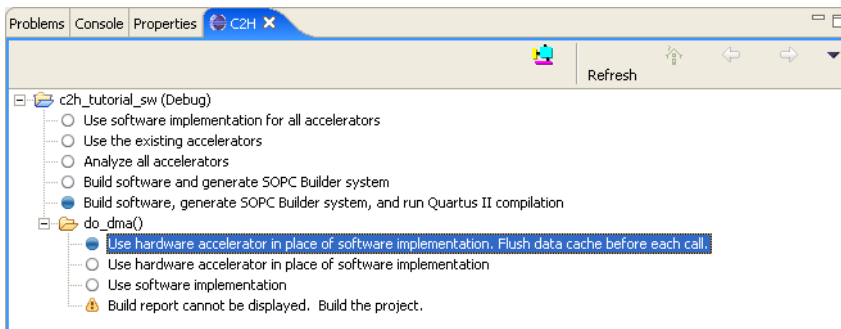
Problems | Console | Properties | C2H ✕

Refresh

c2h_tutorial_sw (Debug)
Use software implementation for all accelerators
Use the existing accelerators
Analyze all accelerators
Build software and generate SOPC Builder system
Build software, generate SOPC Builder system, and run Quartus II compilation
do_dma()
Use hardware accelerator in place of software implementation. Flush data cache before each call.
Use hardware accelerator in place of software implementation
Use software implementation
Build report cannot be displayed. Build the project.